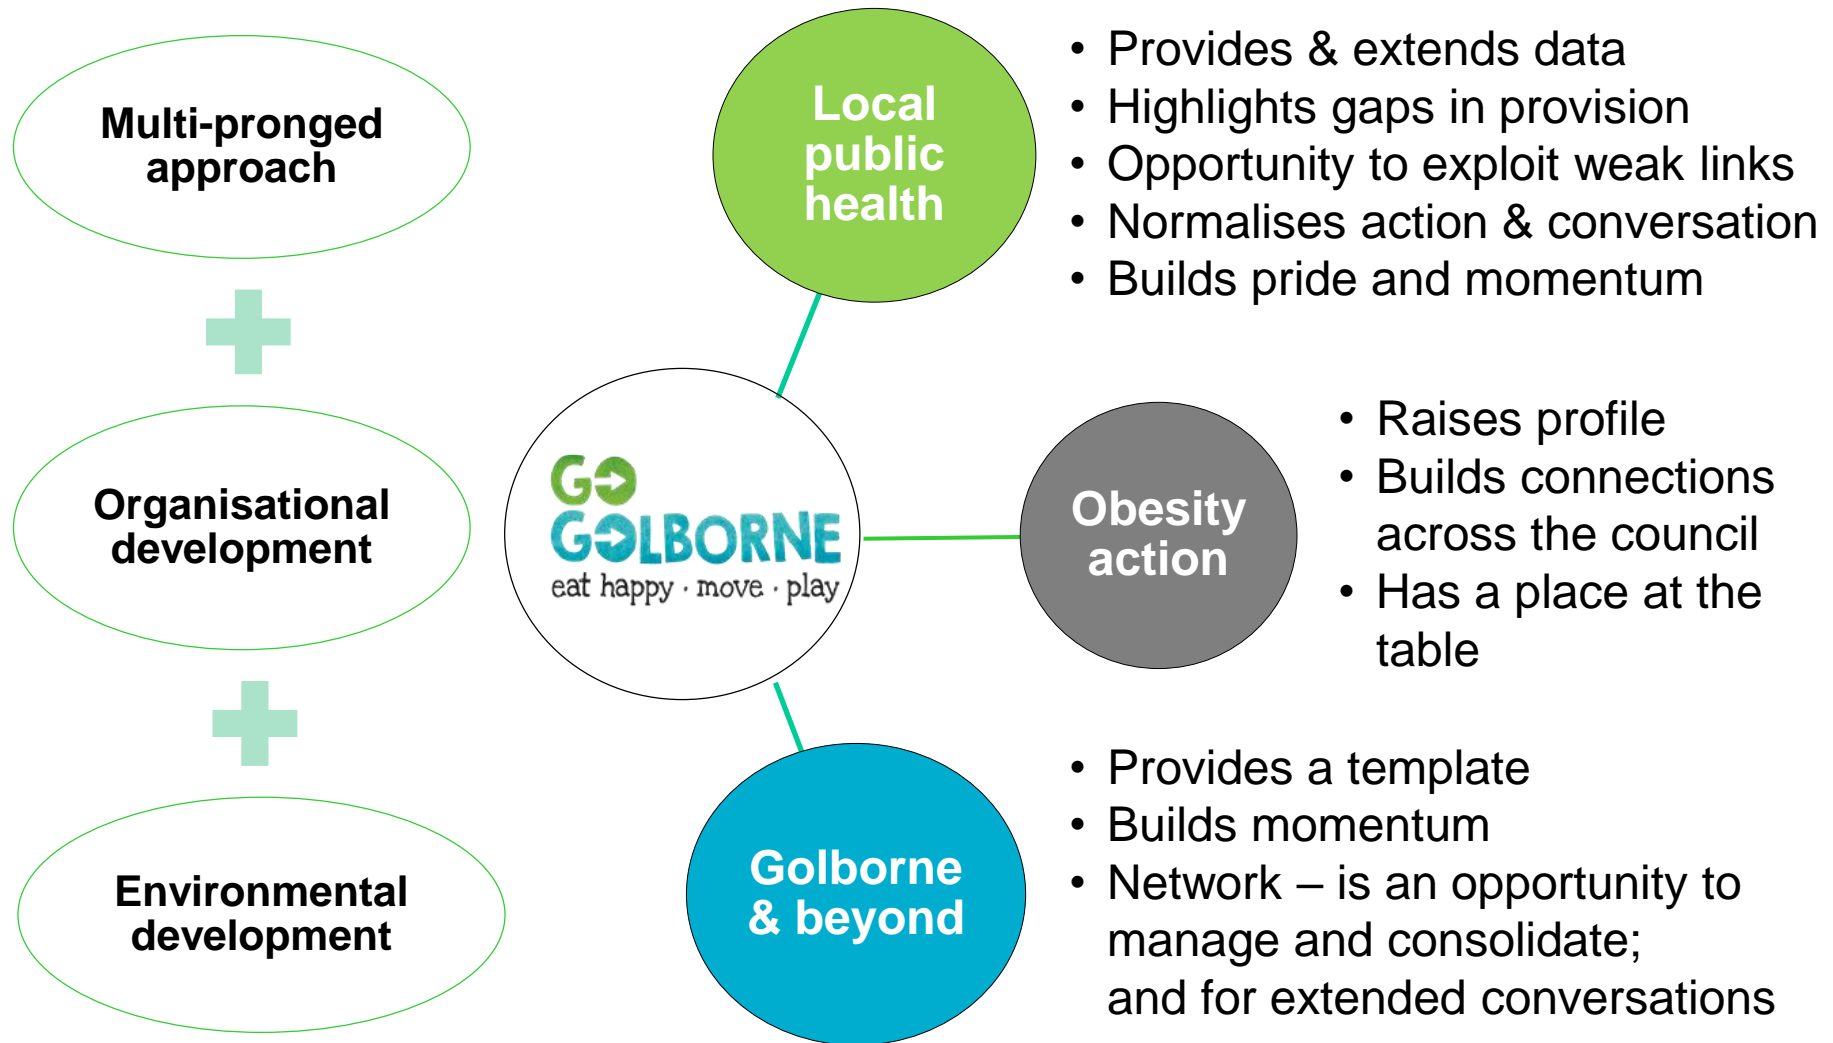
Multi-pronged approach

Organisational development

Environmental development

GO GOLBORNE
eat happy · move · play

Local public health

- Provides & extends data
- Highlights gaps in provision
- Opportunity to exploit weak links
- Normalises action & conversation
- Builds pride and momentum

Obesity action

- Raises profile
- Builds connections across the council
- Has a place at the table

Golborne & beyond

- Provides a template
- Builds momentum
- Network – is an opportunity to manage and consolidate; and for extended conversations